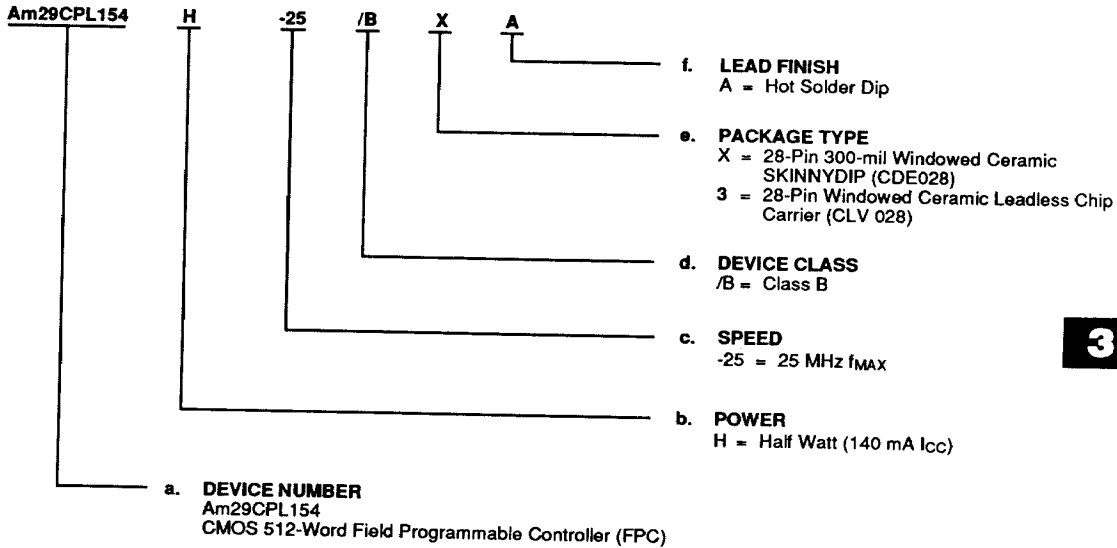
Am29CPL154 H -25 /B X A

f. LEAD FINISH
A = Hot Solder Dip

e. PACKAGE TYPE
X = 28-Pin 300-mil Windowed Ceramic SKINNYDIP (CDE028)
3 = 28-Pin Windowed Ceramic Leadless Chip Carrier (CLV 028)

d. DEVICE CLASS
/B = Class B

c. SPEED
-25 = 25 MHz $f_{MAX}$

3

b. POWER
H = Half Watt (140 mA $I_{CC}$)

a. DEVICE NUMBER
Am29CPL154
CMOS 512-Word Field Programmable Controller (FPC)